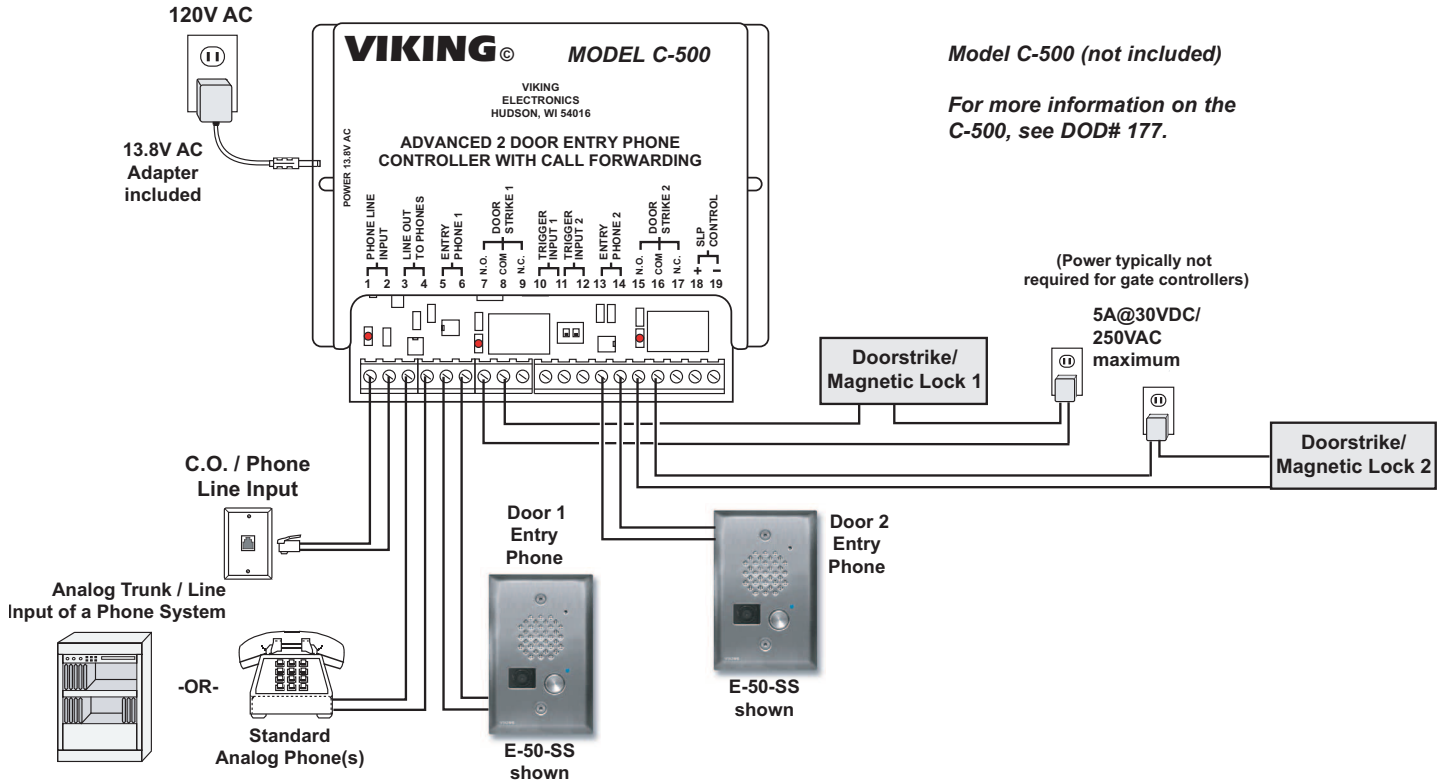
120V AC

13.8V AC Adapter included

VIKING© MODEL C-500

VIKING ELECTRONICS HUDSON, WI 54016

ADVANCED 2 DOOR ENTRY PHONE CONTROLLER WITH CALL FORWARDING

POWER 13.8V AC

PHONE LINE INPUT 1 2
LINE OUT TO PHONES 3 4
ENTRY PHONE 1 5 6
DOOR STRIKE 1 N.O. 7 COM 8 N.C. 9
TRIGGER INPUT 1 10 11
TRIGGER INPUT 2 12
ENTRY PHONE 2 13 14
DOOR STRIKE 2 N.O. 15 COM 16 N.C. 17
SLP CONTROL + 18 - 19

Model C-500 (not included)

For more information on the C-500, see DOD# 177.

(Power typically not required for gate controllers)

5A@30VDC/ 250VAC maximum

Doorstrike/ Magnetic Lock 1

Doorstrike/ Magnetic Lock 2

C.O. / Phone Line Input

Analog Trunk / Line Input of a Phone System

-OR-

Standard Analog Phone(s)

Door 1 Entry Phone

E-50-SS shown

Door 2 Entry Phone

E-50-SS shown